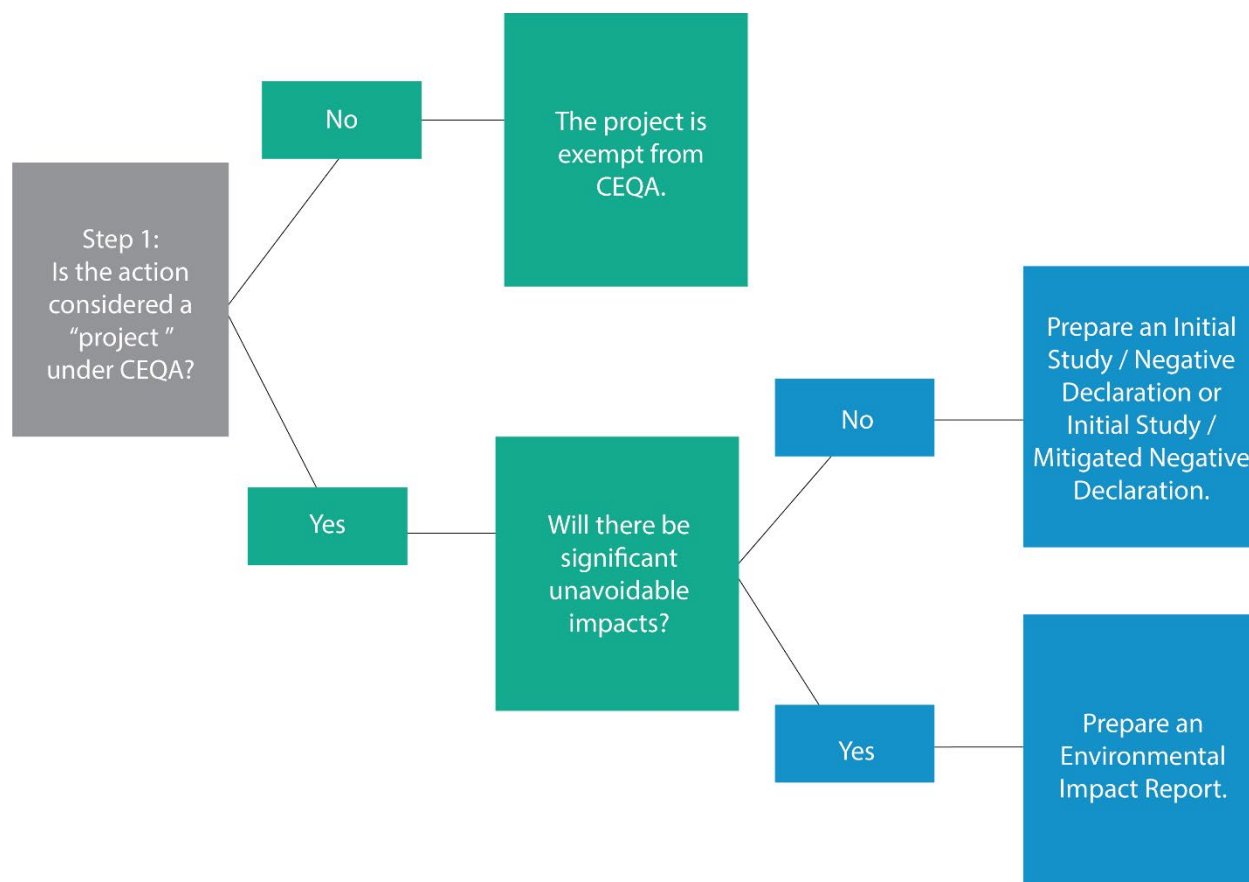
Step 1:
Is the action considered a “project ” under CEQA?

No

The project is exempt from CEQA.

Yes

Will there be significant unavoidable impacts?

No

Prepare an Initial Study / Negative Declaration or Initial Study / Mitigated Negative Declaration.

Yes

Prepare an Environmental Impact Report.